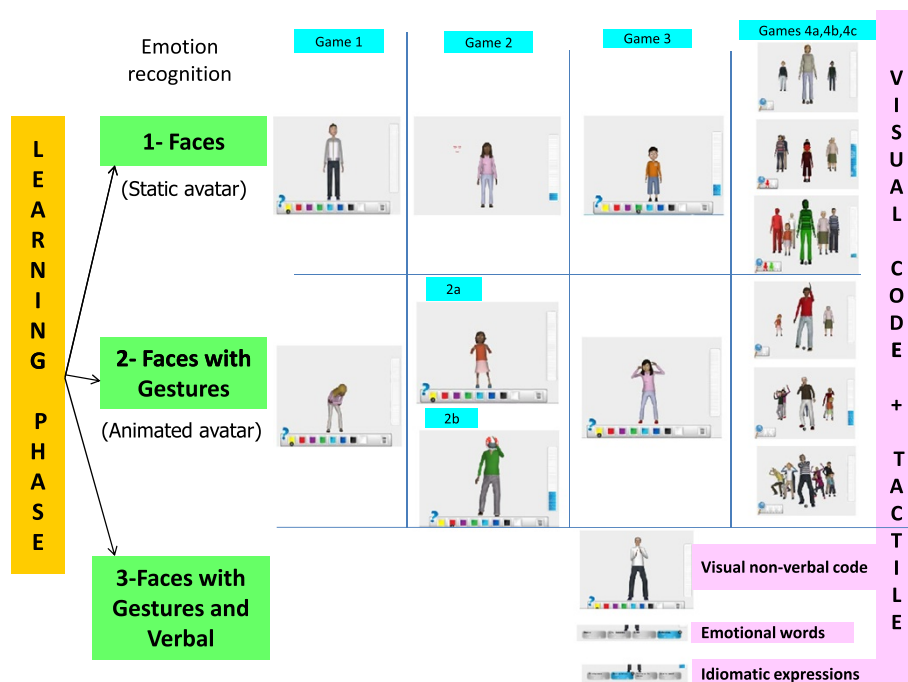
LEARNING PHASE

Emotion recognition

1- Faces
(Static avatar)

2- Faces with Gestures
(Animated avatar)

3-Faces with Gestures and Verbal

Game 1

Game 2

Game 3

Games 4a,4b,4c

2a

2b

Visual non-verbal code

Emotional words

Idiomatic expressions

VISUAL CODE + TACTILE